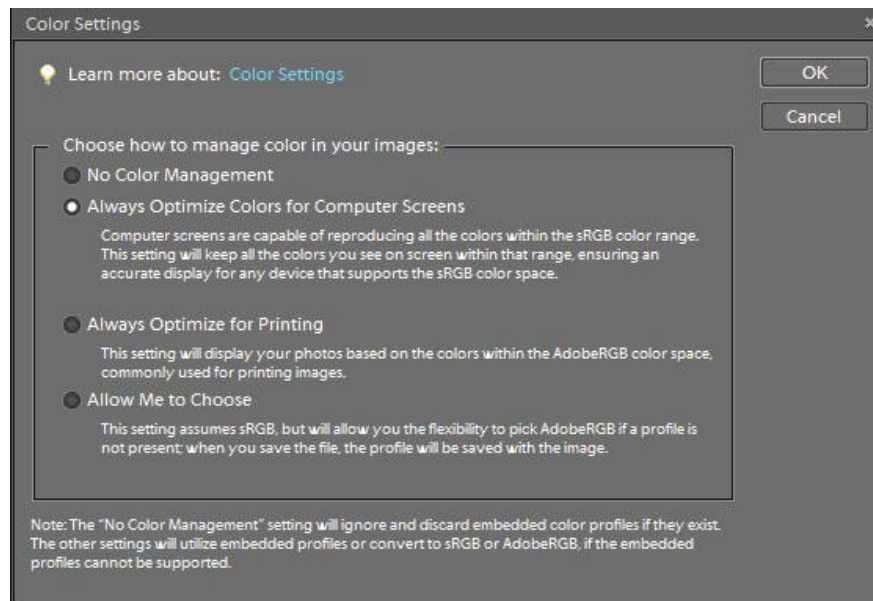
Color Settings

Learn more about: Color Settings

OK

Cancel

Choose how to manage color in your images:

No Color Management

Always Optimize Colors for Computer Screens

Computer screens are capable of reproducing all the colors within the sRGB color range. This setting will keep all the colors you see on screen within that range, ensuring an accurate display for any device that supports the sRGB color space.

Always Optimize for Printing

This setting will display your photos based on the colors within the AdobeRGB color space, commonly used for printing images.

Allow Me to Choose

This setting assumes sRGB, but will allow you the flexibility to pick AdobeRGB if a profile is not present; when you save the file, the profile will be saved with the image.

Note: The "No Color Management" setting will ignore and discard embedded color profiles if they exist. The other settings will utilize embedded profiles or convert to sRGB or AdobeRGB, if the embedded profiles cannot be supported.